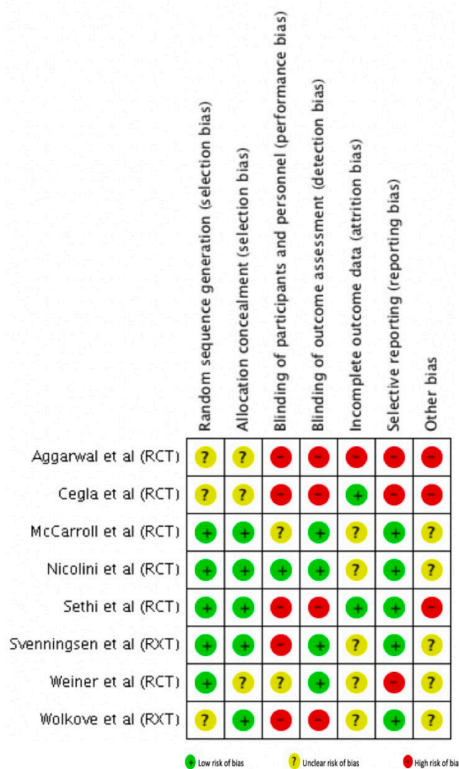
| | Random sequence generation (selection bias) | Allocation concealment (selection bias) | Blinding of participants and personnel (performance bias) | Blinding of outcome assessment (detection bias) | Incomplete outcome data (attrition bias) | Selective reporting (reporting bias) | Other bias |
|---|---|---|---|---|---|---|---|
| Aggarwal et al (RCT) | ? | ? | - | - | - | - | - |
| Cegla et al (RCT) | ? | ? | - | - | + | - | - |
| McCarroll et al (RCT) | + | + | ? | + | ? | + | ? |
| Nicolini et al (RCT) | + | + | + | + | ? | + | ? |
| Sethi et al (RCT) | + | + | - | - | ? | + | - |
| Svenningsen et al (RXT) | + | + | - | + | ? | + | ? |
| Weiner et al (RCT) | + | ? | ? | + | ? | - | ? |
| Wolkove et al (RXT) | ? | + | - | - | ? | + | ? |

+ Low risk of bias ? Unclear risk of bias - High risk of bia